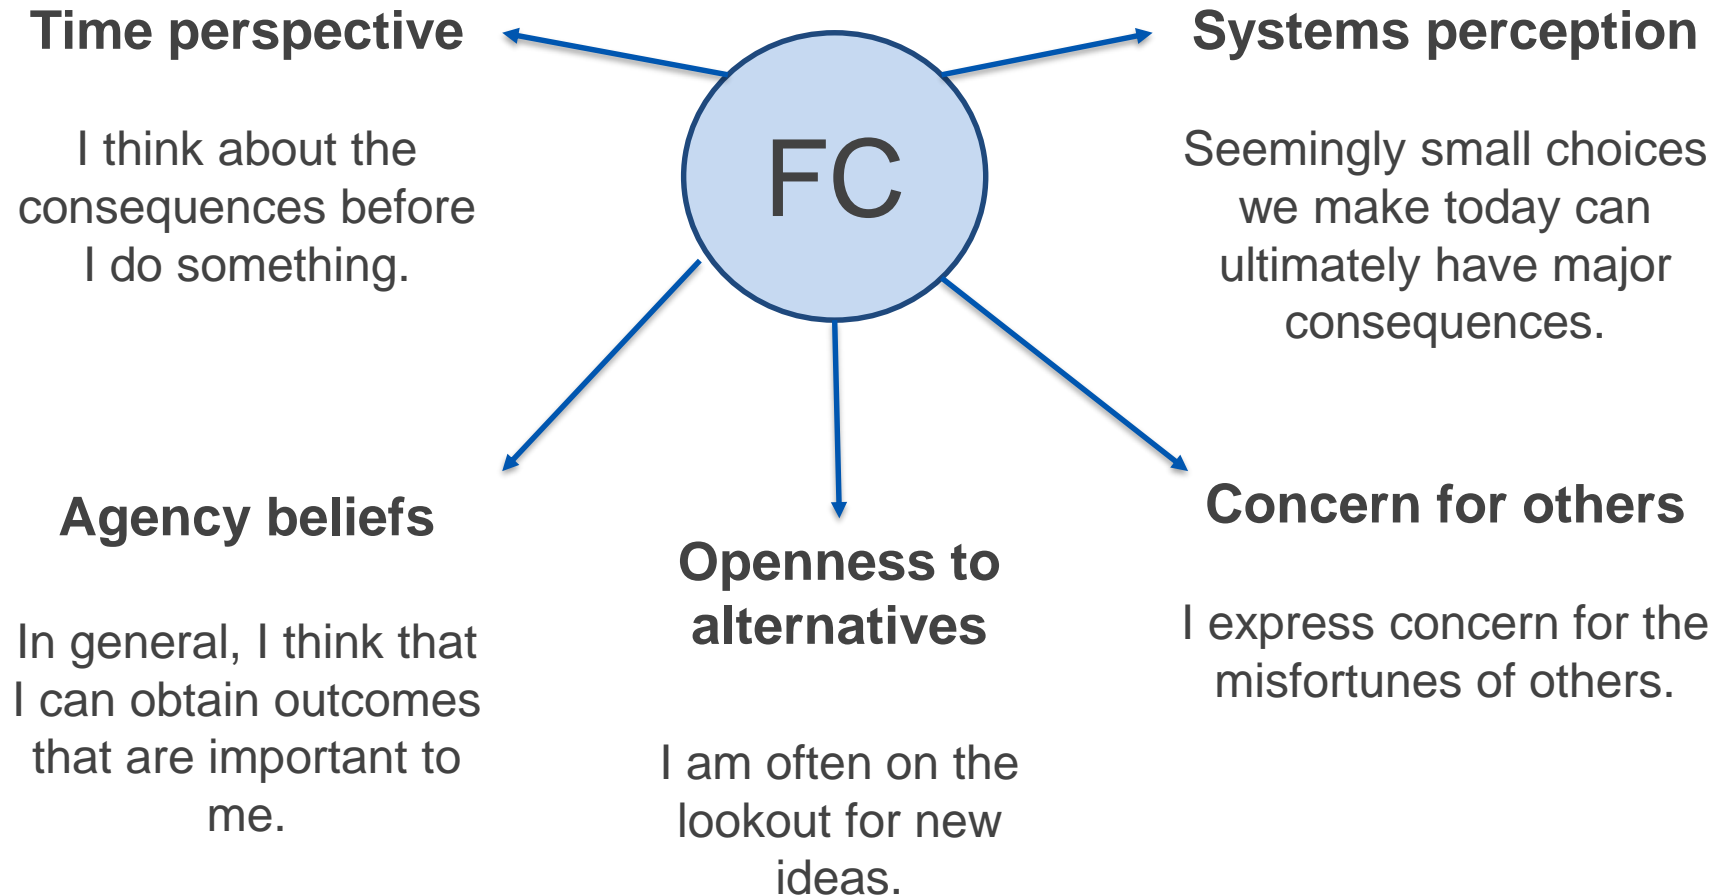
Time perspective

I think about the consequences before I do something.

FC

Systems perception

Seemingly small choices we make today can ultimately have major consequences.

Agency beliefs

In general, I think that I can obtain outcomes that are important to me.

Openness to alternatives

I am often on the lookout for new ideas.

Concern for others

I express concern for the misfortunes of others.